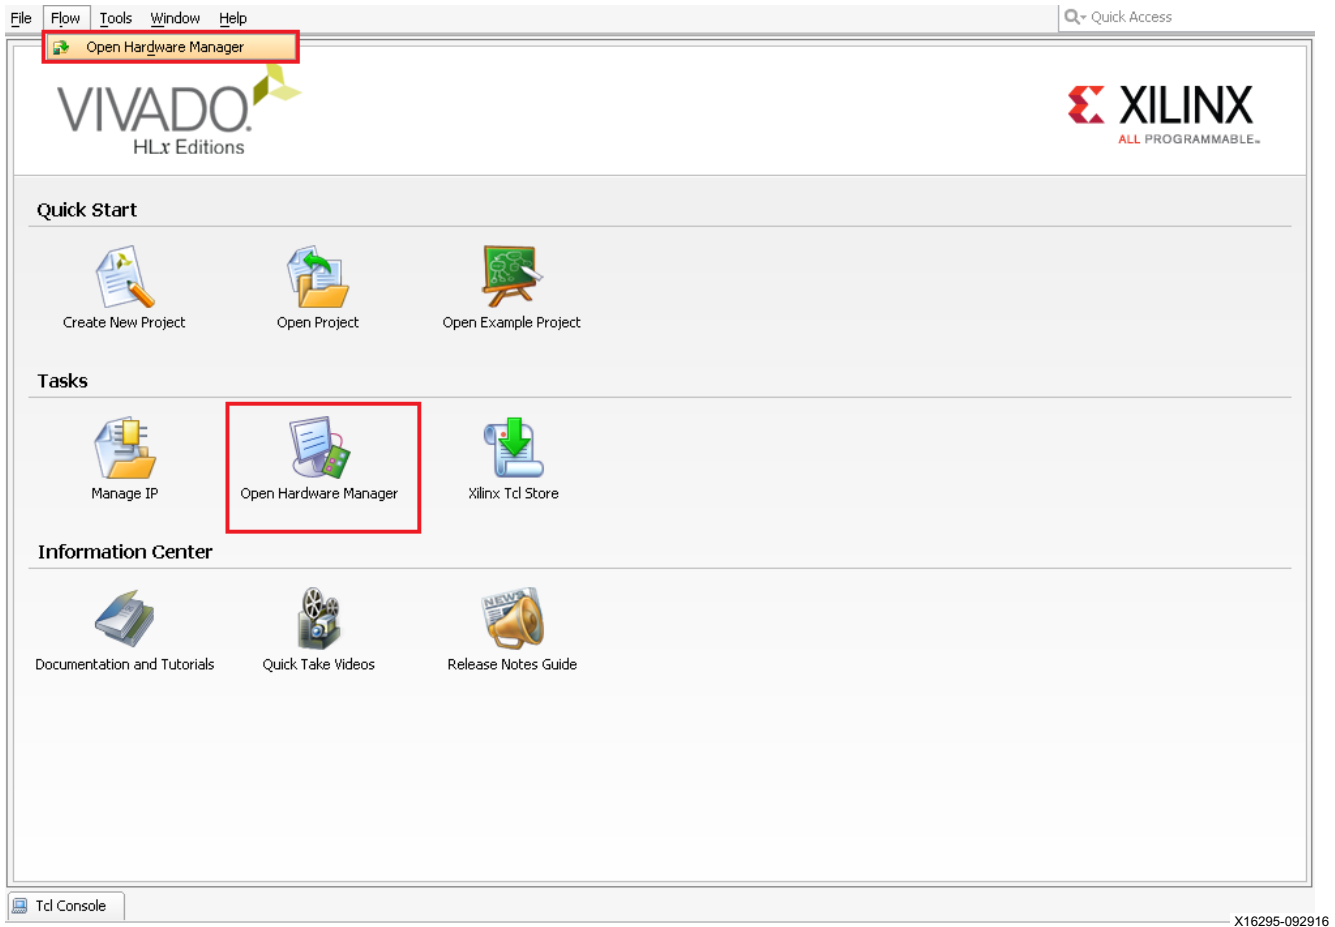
File Flow Tools Window Help

Quick Access

Open Hardware Manager

VIVADO
HLx Editions

XILINX
ALL PROGRAMMABLE.

Quick Start

Create New Project

Open Project

Open Example Project

Tasks

Manage IP

Open Hardware Manager

Xilinx Tcl Store

Information Center

Documentation and Tutorials

Quick Take Videos

Release Notes Guide

Tcl Console

X16295-092916